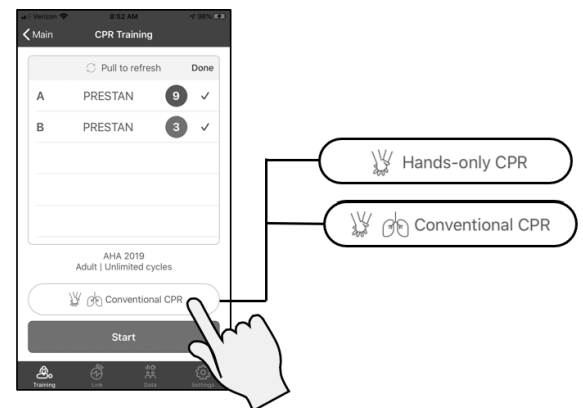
Verizon 8:52 AM 98%

Main CPR Training

Pull to refresh Done

A PRESTAN 9 ✓

B PRESTAN 3 ✓

AHA 2019
Adult | Unlimited cycles

Conventional CPR

Start

Training Link Data Settings

Hands-only CPR

Conventional CPR